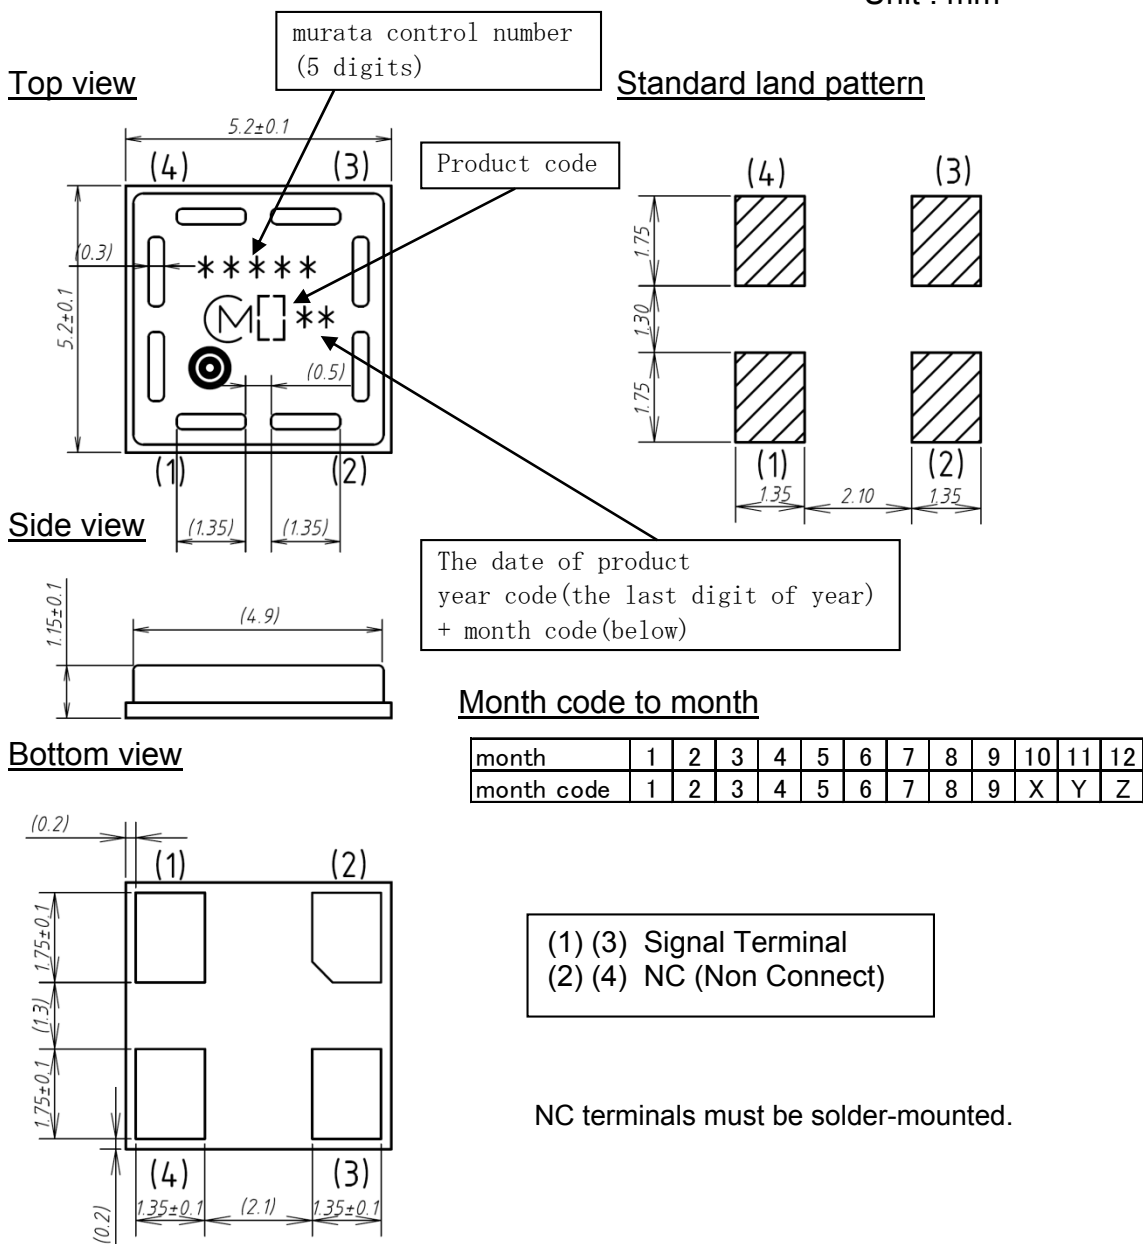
Unit : mm

murata control number (5 digits)

Top view

Standard land pattern

5.2±0.1

(4)

(3)

Product code

(0.3)

*****

5.2±0.1

M

**

(0.5)

(1)

(2)

Side view

(1.35)

(1.35)

(4)

(3)

1.75

1.30

1.75

(1)

(2)

1.35

2.10

1.35

The date of product
year code(the last digit of year)
+ month code(below)

1.15±0.1

(4.9)

Month code to month

Bottom view

| month | 1 | 2 | 3 | 4 | 5 | 6 | 7 | 8 | 9 | 10 | 11 | 12 |
|---|---|---|---|---|---|---|---|---|---|---|---|---|
| month code | 1 | 2 | 3 | 4 | 5 | 6 | 7 | 8 | 9 | X | Y | Z |

(0.2)

(1)

(2)

1.75±0.1

(1.3)

1.75±0.1

(1) (3) Signal Terminal
(2) (4) NC (Non Connect)

NC terminals must be solder-mounted.

(4)

(3)

(0.2)

1.35±0.1

(2.1)

1.35±0.1